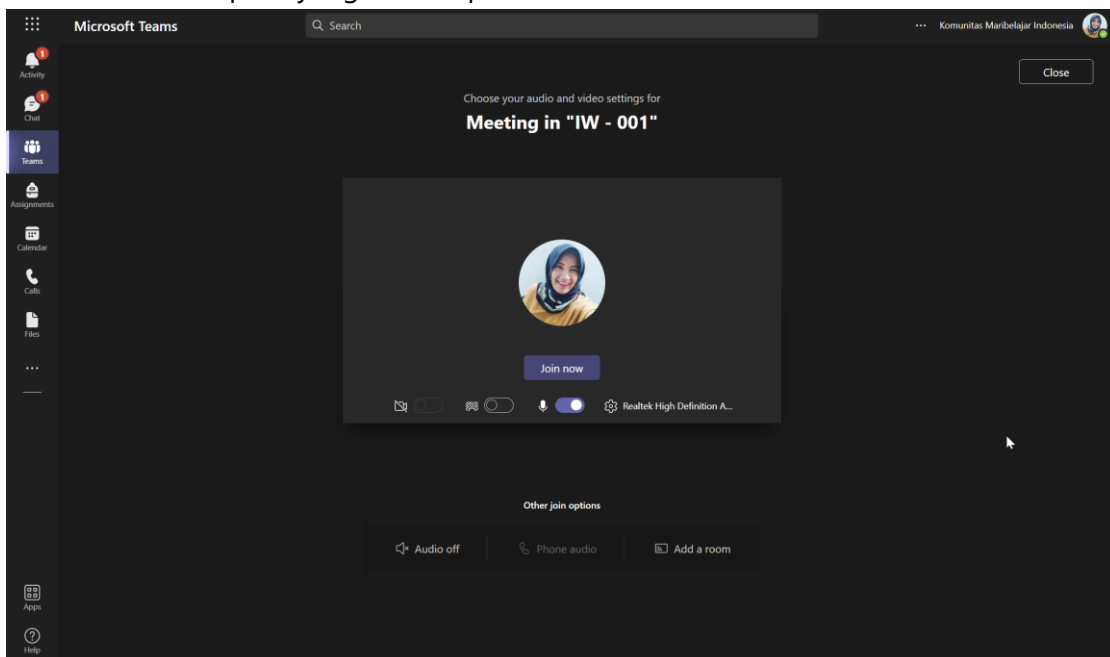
Microsoft Teams

Search

... Komunitas Maribelajar Indonesia

1
Activity

1
Chat

Teams

Assignments

Calendar

Calls

Files

...

Close

Choose your audio and video settings for

Meeting in "IW - 001"

Join now

Realtek High Definition A...

Other join options

Audio off

Phone audio

Add a room

Apps

Help